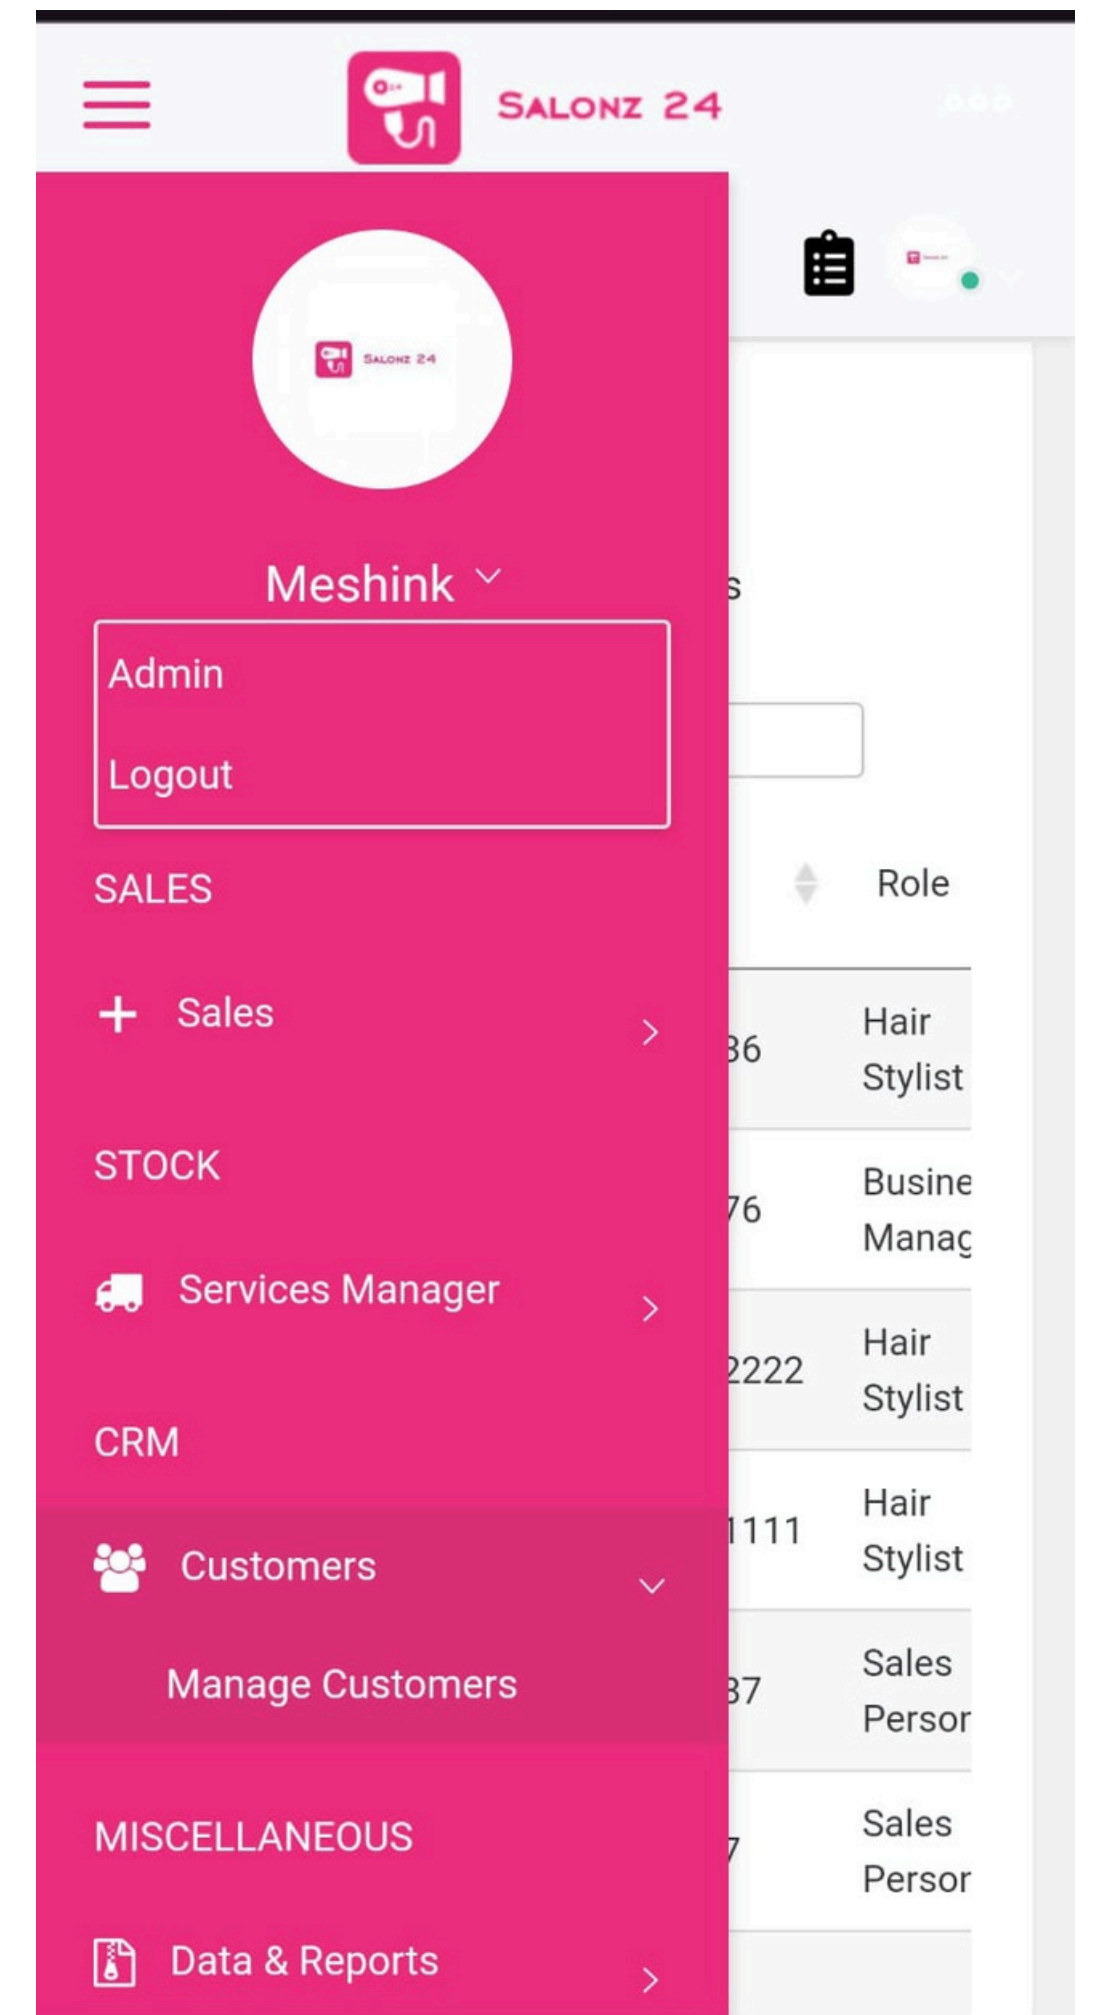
SALONZ 24

SALONZ 24

Meshink

Admin

Logout

SALES

Sales

STOCK

Services Manager

CRM

Customers

Manage Customers

MISCELLANEOUS

Data & Reports

s

Role

36 Hair Stylist

76 Busine Manag

2222 Hair Stylist

1111 Hair Stylist

37 Sales Persor

7 Sales Persor